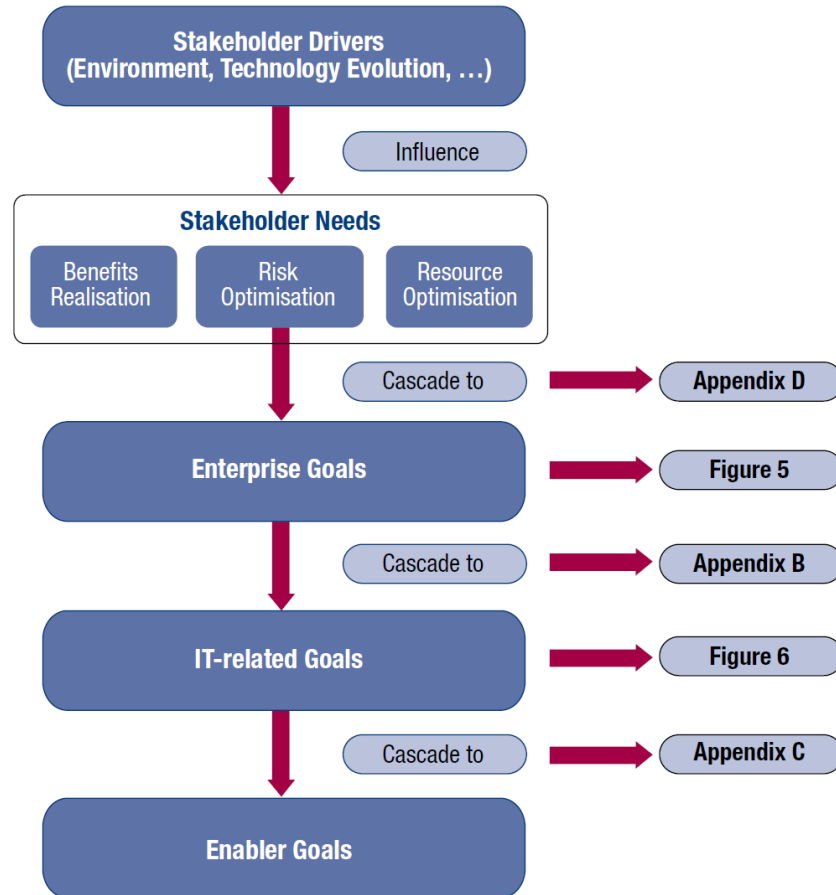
Stakeholder Drivers
(Environment, Technology Evolution, …)

Influence

Stakeholder Needs

Benefits Realisation

Risk Optimisation

Resource Optimisation

Cascade to

Appendix D

Enterprise Goals

Figure 5

Cascade to

Appendix B

IT-related Goals

Figure 6

Cascade to

Appendix C

Enabler Goals